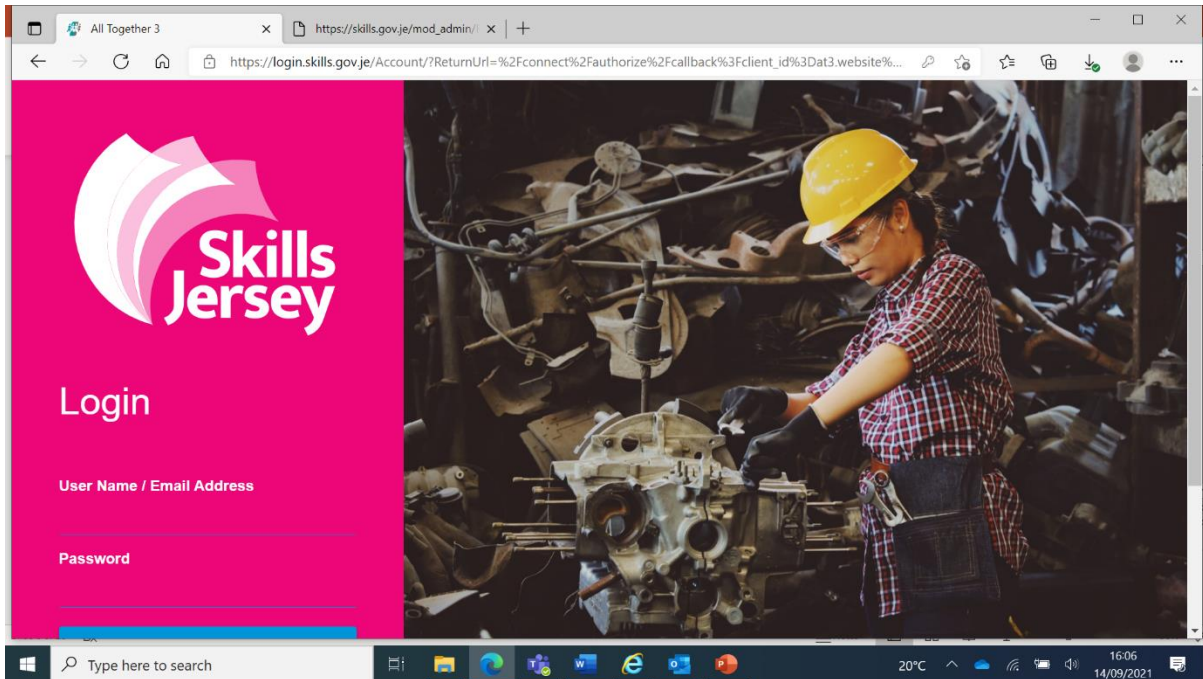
All Together 3
https://skills.gov.je/mod_admin/
https://login.skills.gov.je/Account/?ReturnUrl=%2Fconnect%2Fauthorize%2Fcallback%3Fclient_id%3Dat3.website%...

Skills Jersey

Login

User Name / Email Address

Password

Type here to search
20°C
16:06
14/09/2021